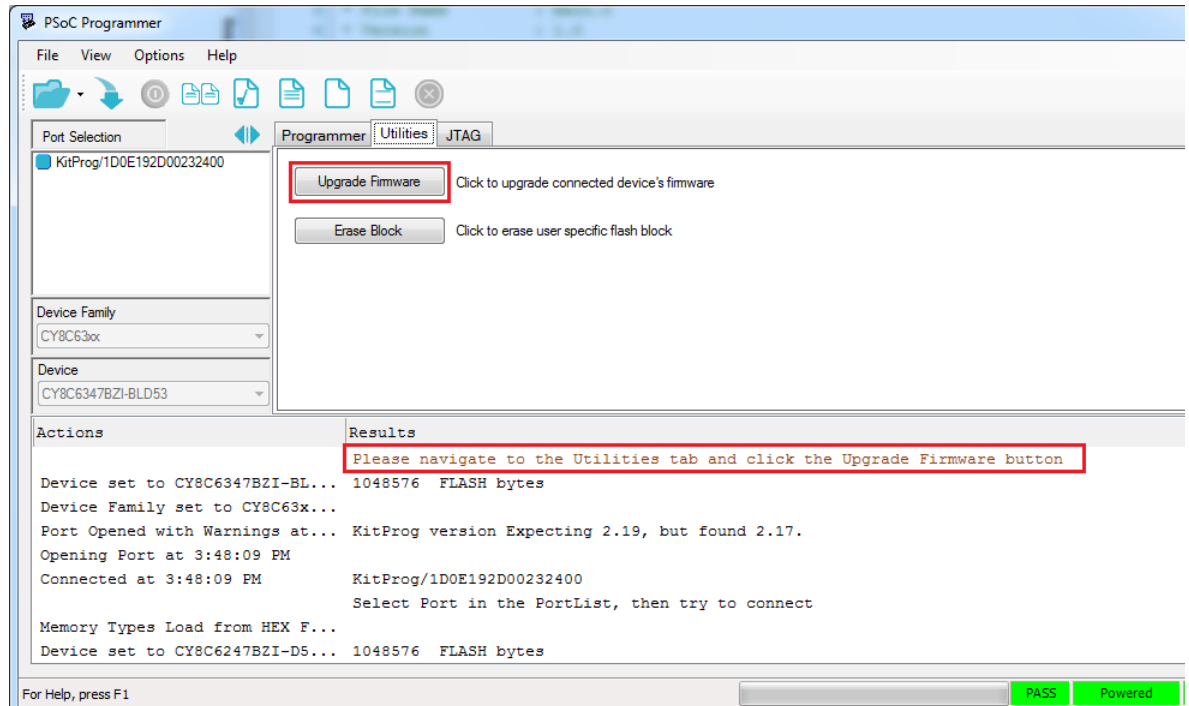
PSoC Programmer

File View Options Help

Port Selection

KitProg/1D0E192D00232400

Programmer Utilities JTAG

Upgrade Firmware Click to upgrade connected device's firmware

Erase Block Click to erase user specific flash block

Device Family

CY8C63xx

Device

CY8C6347BZI-BLD53

| Actions | Results |
|---|---|
| | Please navigate to the Utilities tab and click the Upgrade Firmware button |
| Device set to CY8C6347BZI-BL... | 1048576 FLASH bytes |
| Device Family set to CY8C63x... | |
| Port Opened with Warnings at... | KitProg version Expecting 2.19, but found 2.17. |
| Opening Port at 3:48:09 PM | |
| Connected at 3:48:09 PM | KitProg/1D0E192D00232400 |
| | Select Port in the PortList, then try to connect |
| Memory Types Load from HEX F... | |
| Device set to CY8C6247BZI-D5... | 1048576 FLASH bytes |

For Help, press F1

PASS

Powered